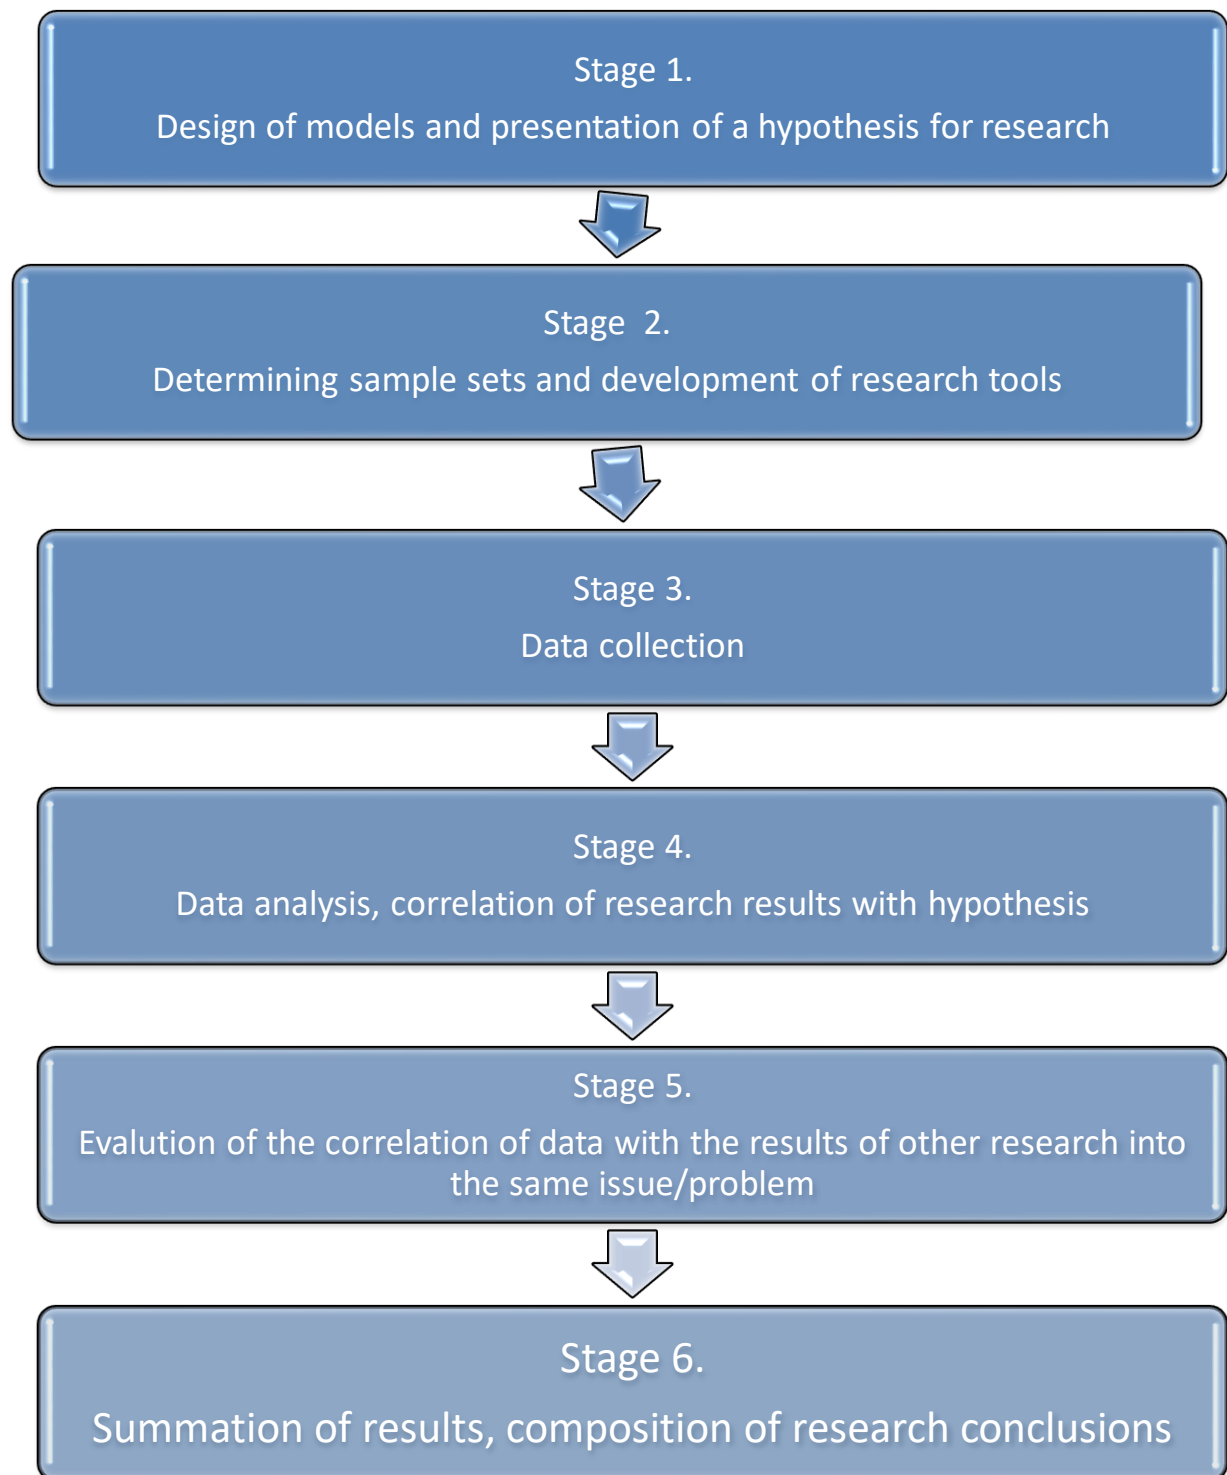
Stage 1.
Design of models and presentation of a hypothesis for research

Stage 2.
Determining sample sets and development of research tools

Stage 3.
Data collection

Stage 4.
Data analysis, correlation of research results with hypothesis

Stage 5.
Evalution of the correlation of data with the results of other research into the same issue/problem

Stage 6.
Summation of results, composition of research conclusions